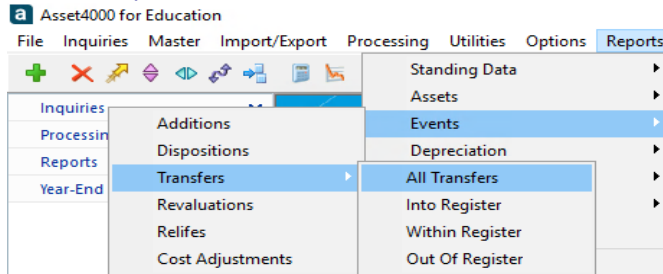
a Asset4000 for Education

File Inquiries Master Import/Export Processing Utilities Options Reports

Inquiries
Processin
Reports
Year-End

Standing Data
Assets
Events
Depreciation

Additions
Dispositions
Transfers
Revaluations
Relifes
Cost Adjustments

All Transfers
Into Register
Within Register
Out Of Register